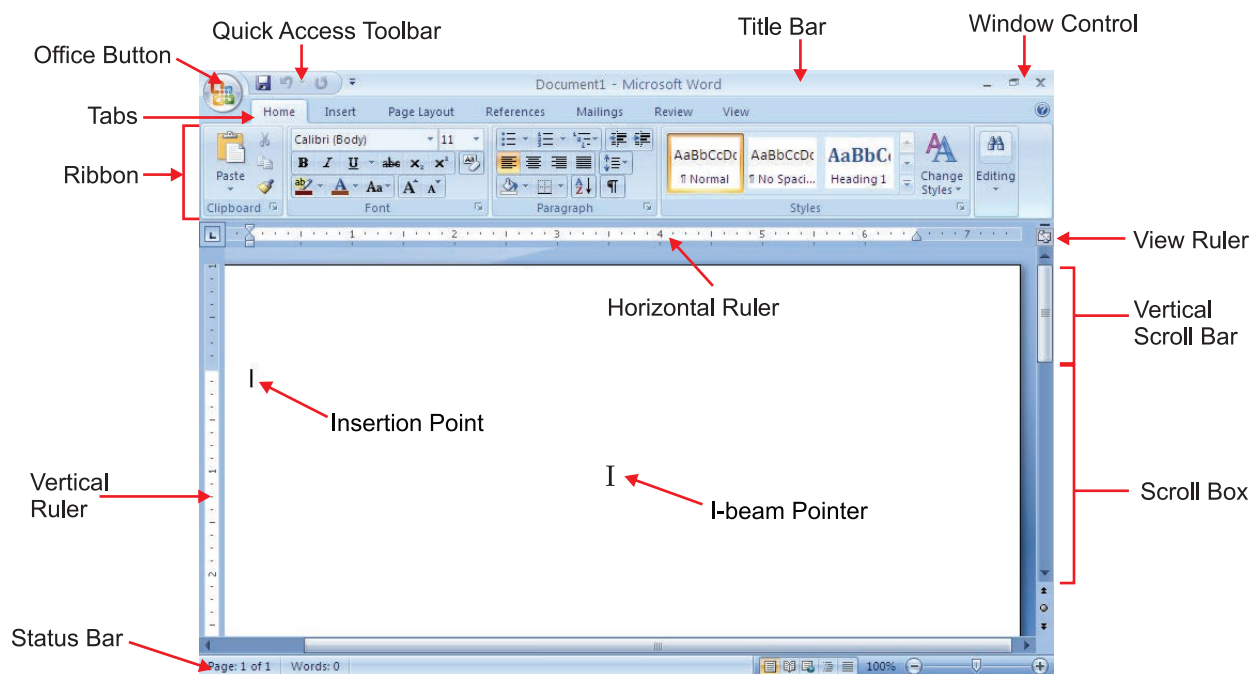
Quick Access Toolbar

Title Bar

Window Control

Office Button

Document1 - Microsoft Word

Tabs

Home Insert Page Layout References Mailings Review View

Ribbon

Paste

Calibri (Body) 11

B I U abe $x_2$ $x^2$

Aa A A

AaBbCcDc ¶ Normal

AaBbCcDc ¶ No Spaci...

AaBbCc Heading 1

Change Styles

Editing

Clipboard Font Paragraph Styles

View Ruler

1 2 3 4 5 6 7

Horizontal Ruler

Vertical Scroll Bar

Insertion Point

Vertical Ruler

I-beam Pointer

Scroll Box

Status Bar

Page: 1 of 1 Words: 0

100%